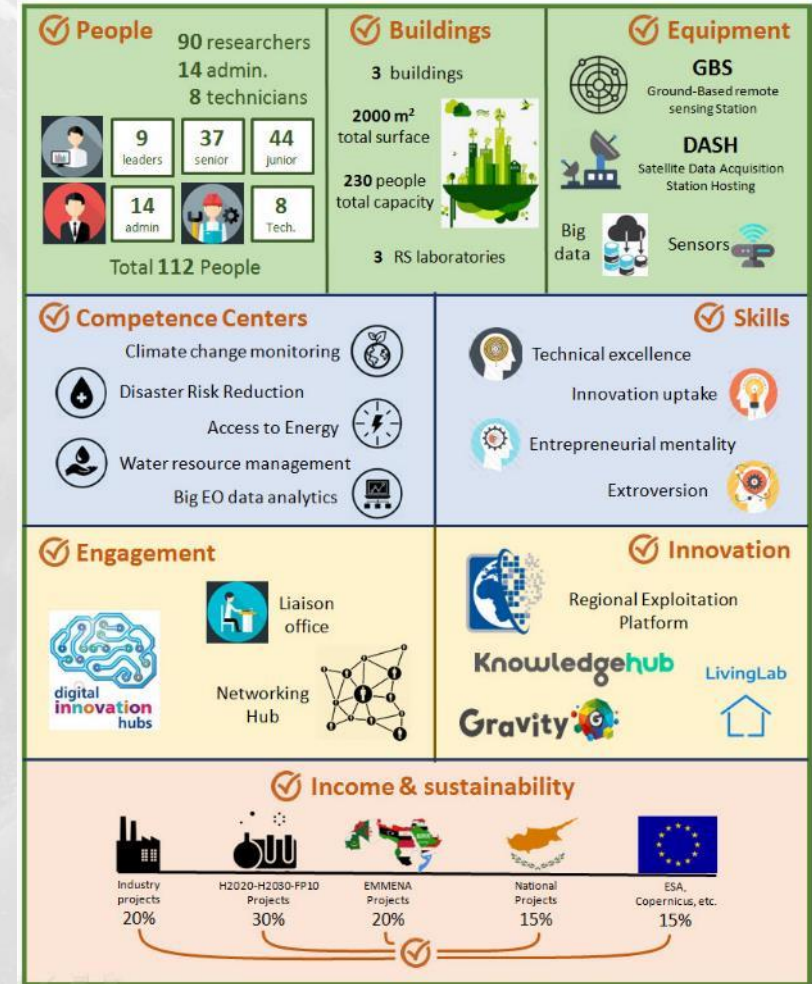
People

90 researchers
14 admin.
8 technicians

9 leaders
37 senior
44 junior
14 admin
8 Tech.

Total 112 People

Buildings

3 buildings
2000 m$^2$ total surface
230 people total capacity
3 RS laboratories

Equipment

GBS
Ground-Based remote sensing Station

DASH
Satellite Data Acquisition Station Hosting

Big data
Sensors

Competence Centers

Climate change monitoring
Disaster Risk Reduction
Access to Energy
Water resource management
Big EO data analytics

Skills

Technical excellence
Innovation uptake
Entrepreneurial mentality
Extroversion

Engagement

Liaison office
digital innovation hubs
Networking Hub

Innovation

Regional Exploitation Platform
Knowledgehub
LivingLab
Gravity

Income & sustainability

Industry projects
20%

H2020-H2030-FP10 Projects
30%

EMMENA Projects
20%

National Projects
15%

ESA, Copernicus, etc.
15%